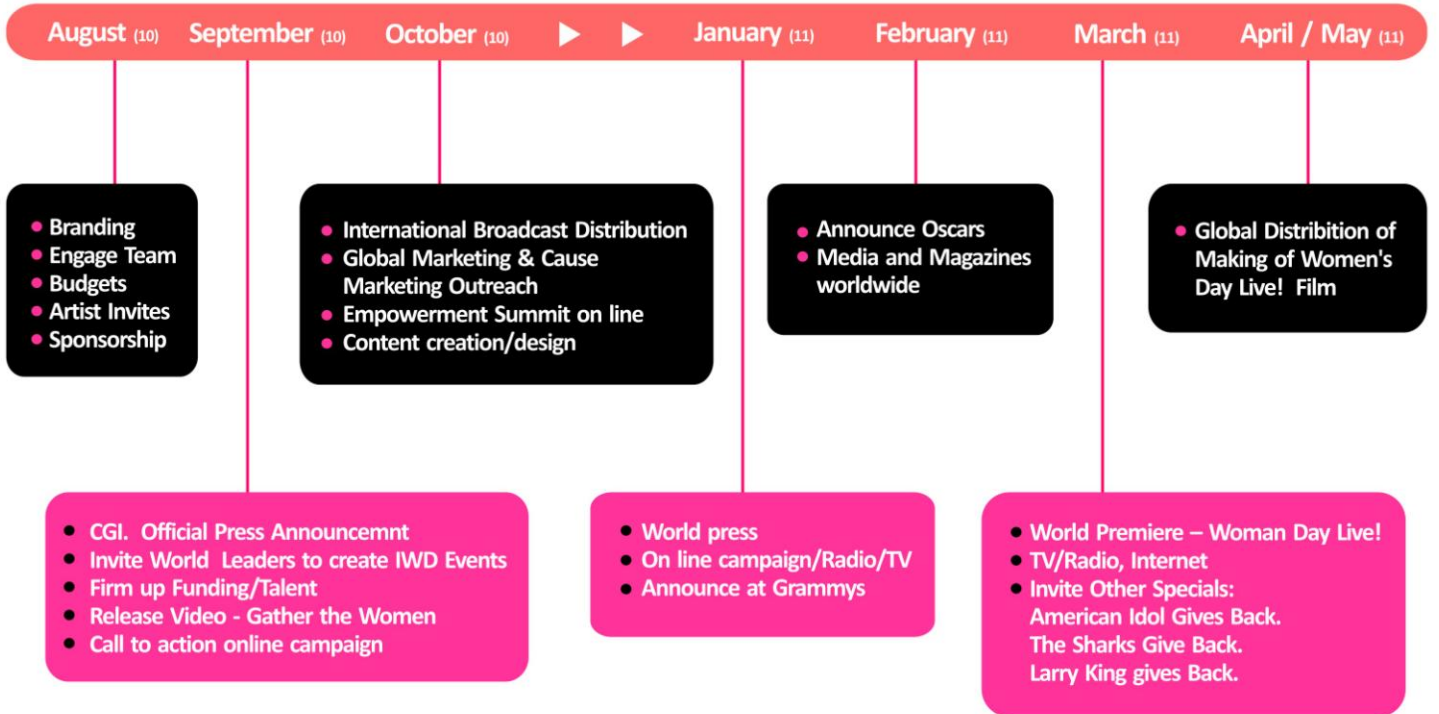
August (10) September (10) October (10) ▶ ▶ January (11) February (11) March (11) April / May (11)

- Branding
- Engage Team
- Budgets
- Artist Invites
- Sponsorship

- International Broadcast Distribution
- Global Marketing & Cause Marketing Outreach
- Empowerment Summit on line
- Content creation/design

- Announce Oscars
- Media and Magazines worldwide

- Global Distribition of Making of Women's Day Live! Film

- CGI. Official Press Announcemnt
- Invite World Leaders to create IWD Events
- Firm up Funding/Talent
- Release Video - Gather the Women
- Call to action online campaign

- World press
- On line campaign/Radio/TV
- Announce at Grammys

- World Premiere – Woman Day Live!
- TV/Radio, Internet
- Invite Other Specials: American Idol Gives Back. The Sharks Give Back. Larry King gives Back.